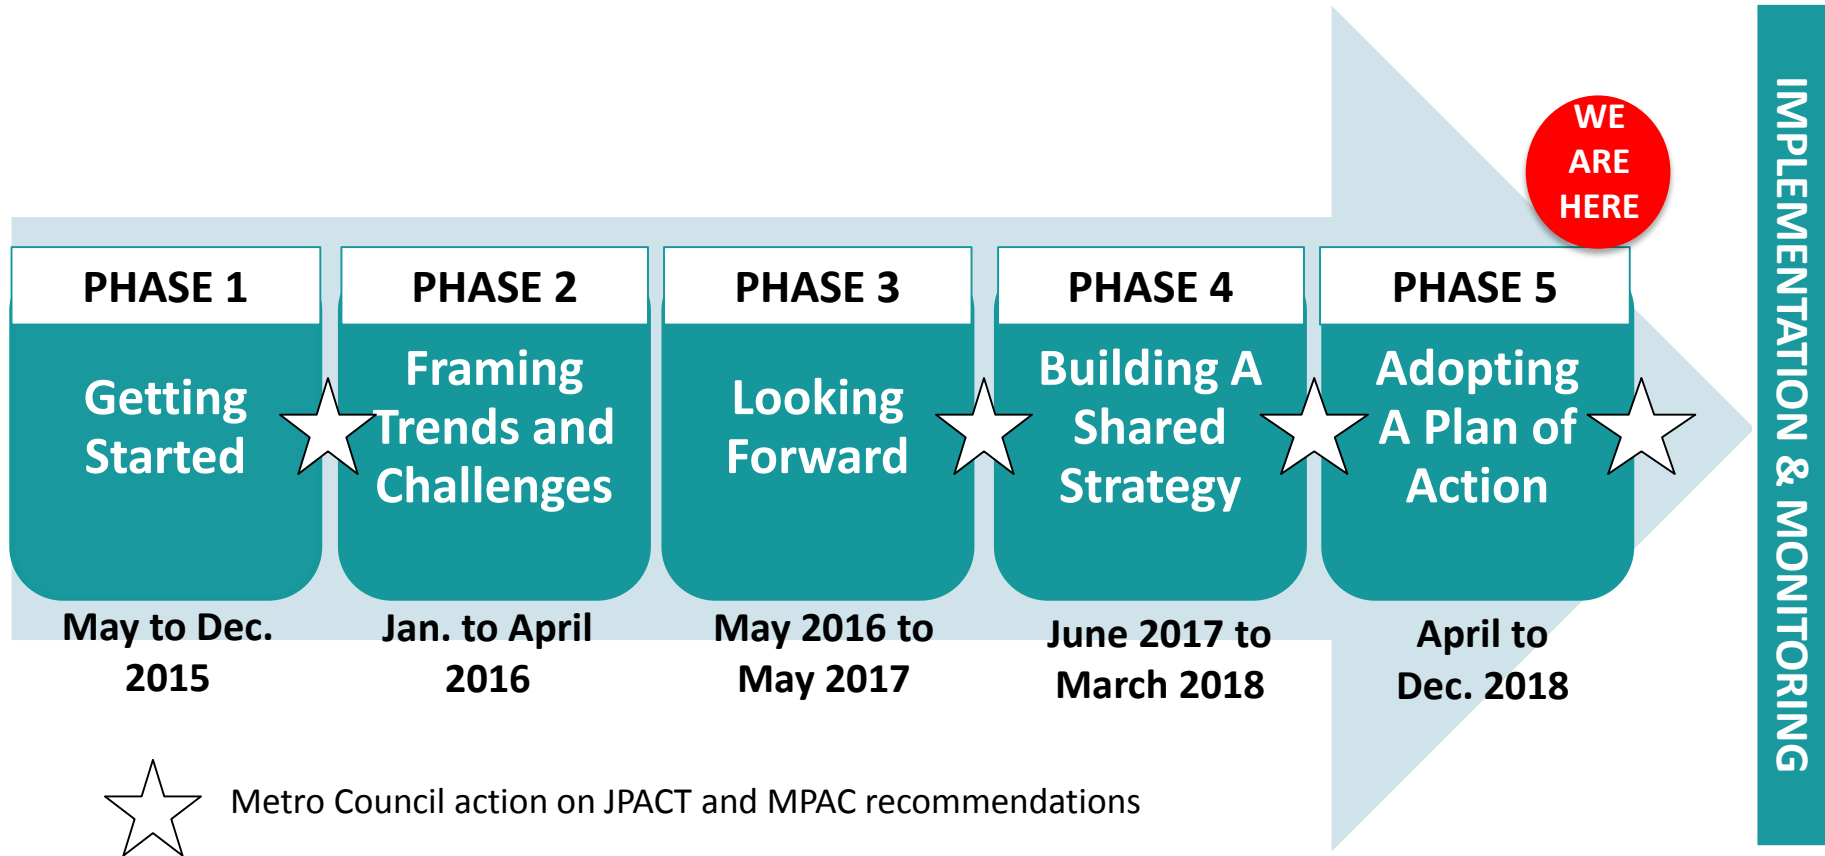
WE ARE HERE

PHASE 1
Getting Started
May to Dec. 2015

PHASE 2
Framing Trends and Challenges
Jan. to April 2016

PHASE 3
Looking Forward
May 2016 to May 2017

PHASE 4
Building A Shared Strategy
June 2017 to March 2018

PHASE 5
Adopting A Plan of Action
April to Dec. 2018

IMPLEMENTATION & MONITORING

Metro Council action on JPACT and MPAC recommendations